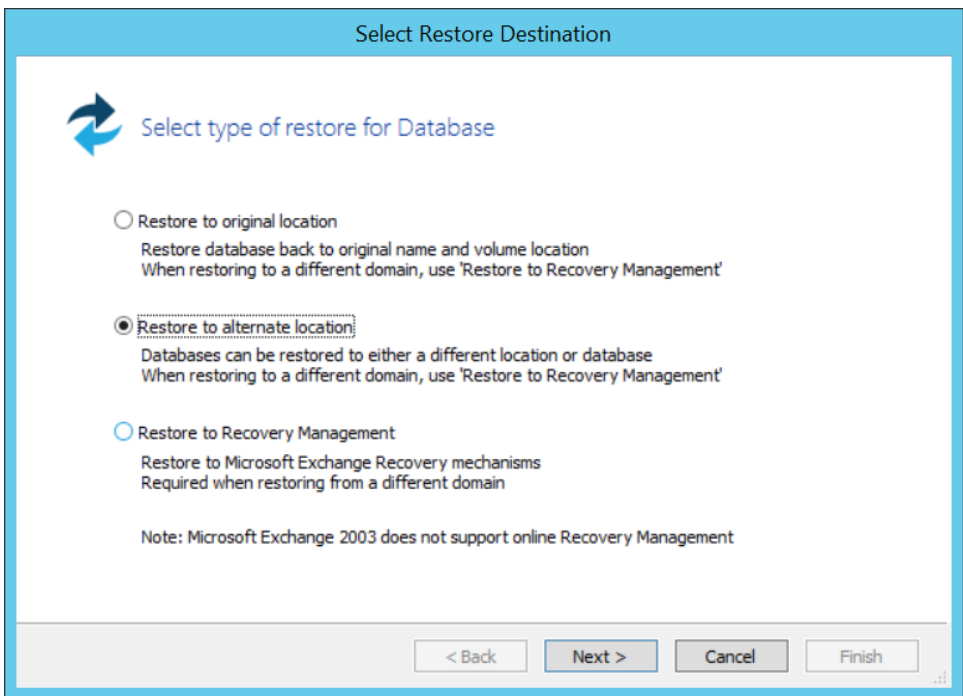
Select Restore Destination

Select type of restore for Database

Restore to original location

Restore database back to original name and volume location
When restoring to a different domain, use 'Restore to Recovery Management'

Restore to alternate location

Databases can be restored to either a different location or database
When restoring to a different domain, use 'Restore to Recovery Management'

Restore to Recovery Management

Restore to Microsoft Exchange Recovery mechanisms
Required when restoring from a different domain

Note: Microsoft Exchange 2003 does not support online Recovery Management

< Back
Next >
Cancel
Finish